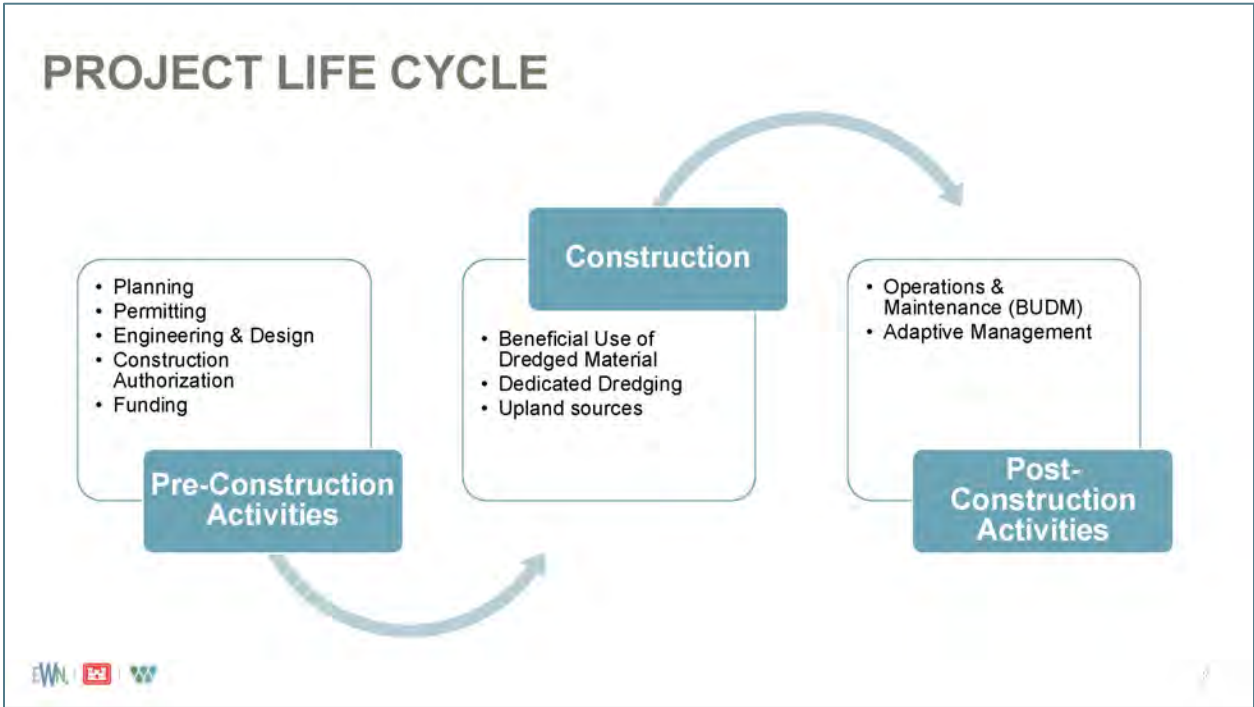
PROJECT LIFE CYCLE

• Planning
• Permitting
• Engineering & Design
• Construction Authorization
• Funding

Pre-Construction Activities

Construction

• Beneficial Use of Dredged Material
• Dedicated Dredging
• Upland sources

• Operations & Maintenance (BUDM)
• Adaptive Management

Post-Construction Activities

EWN